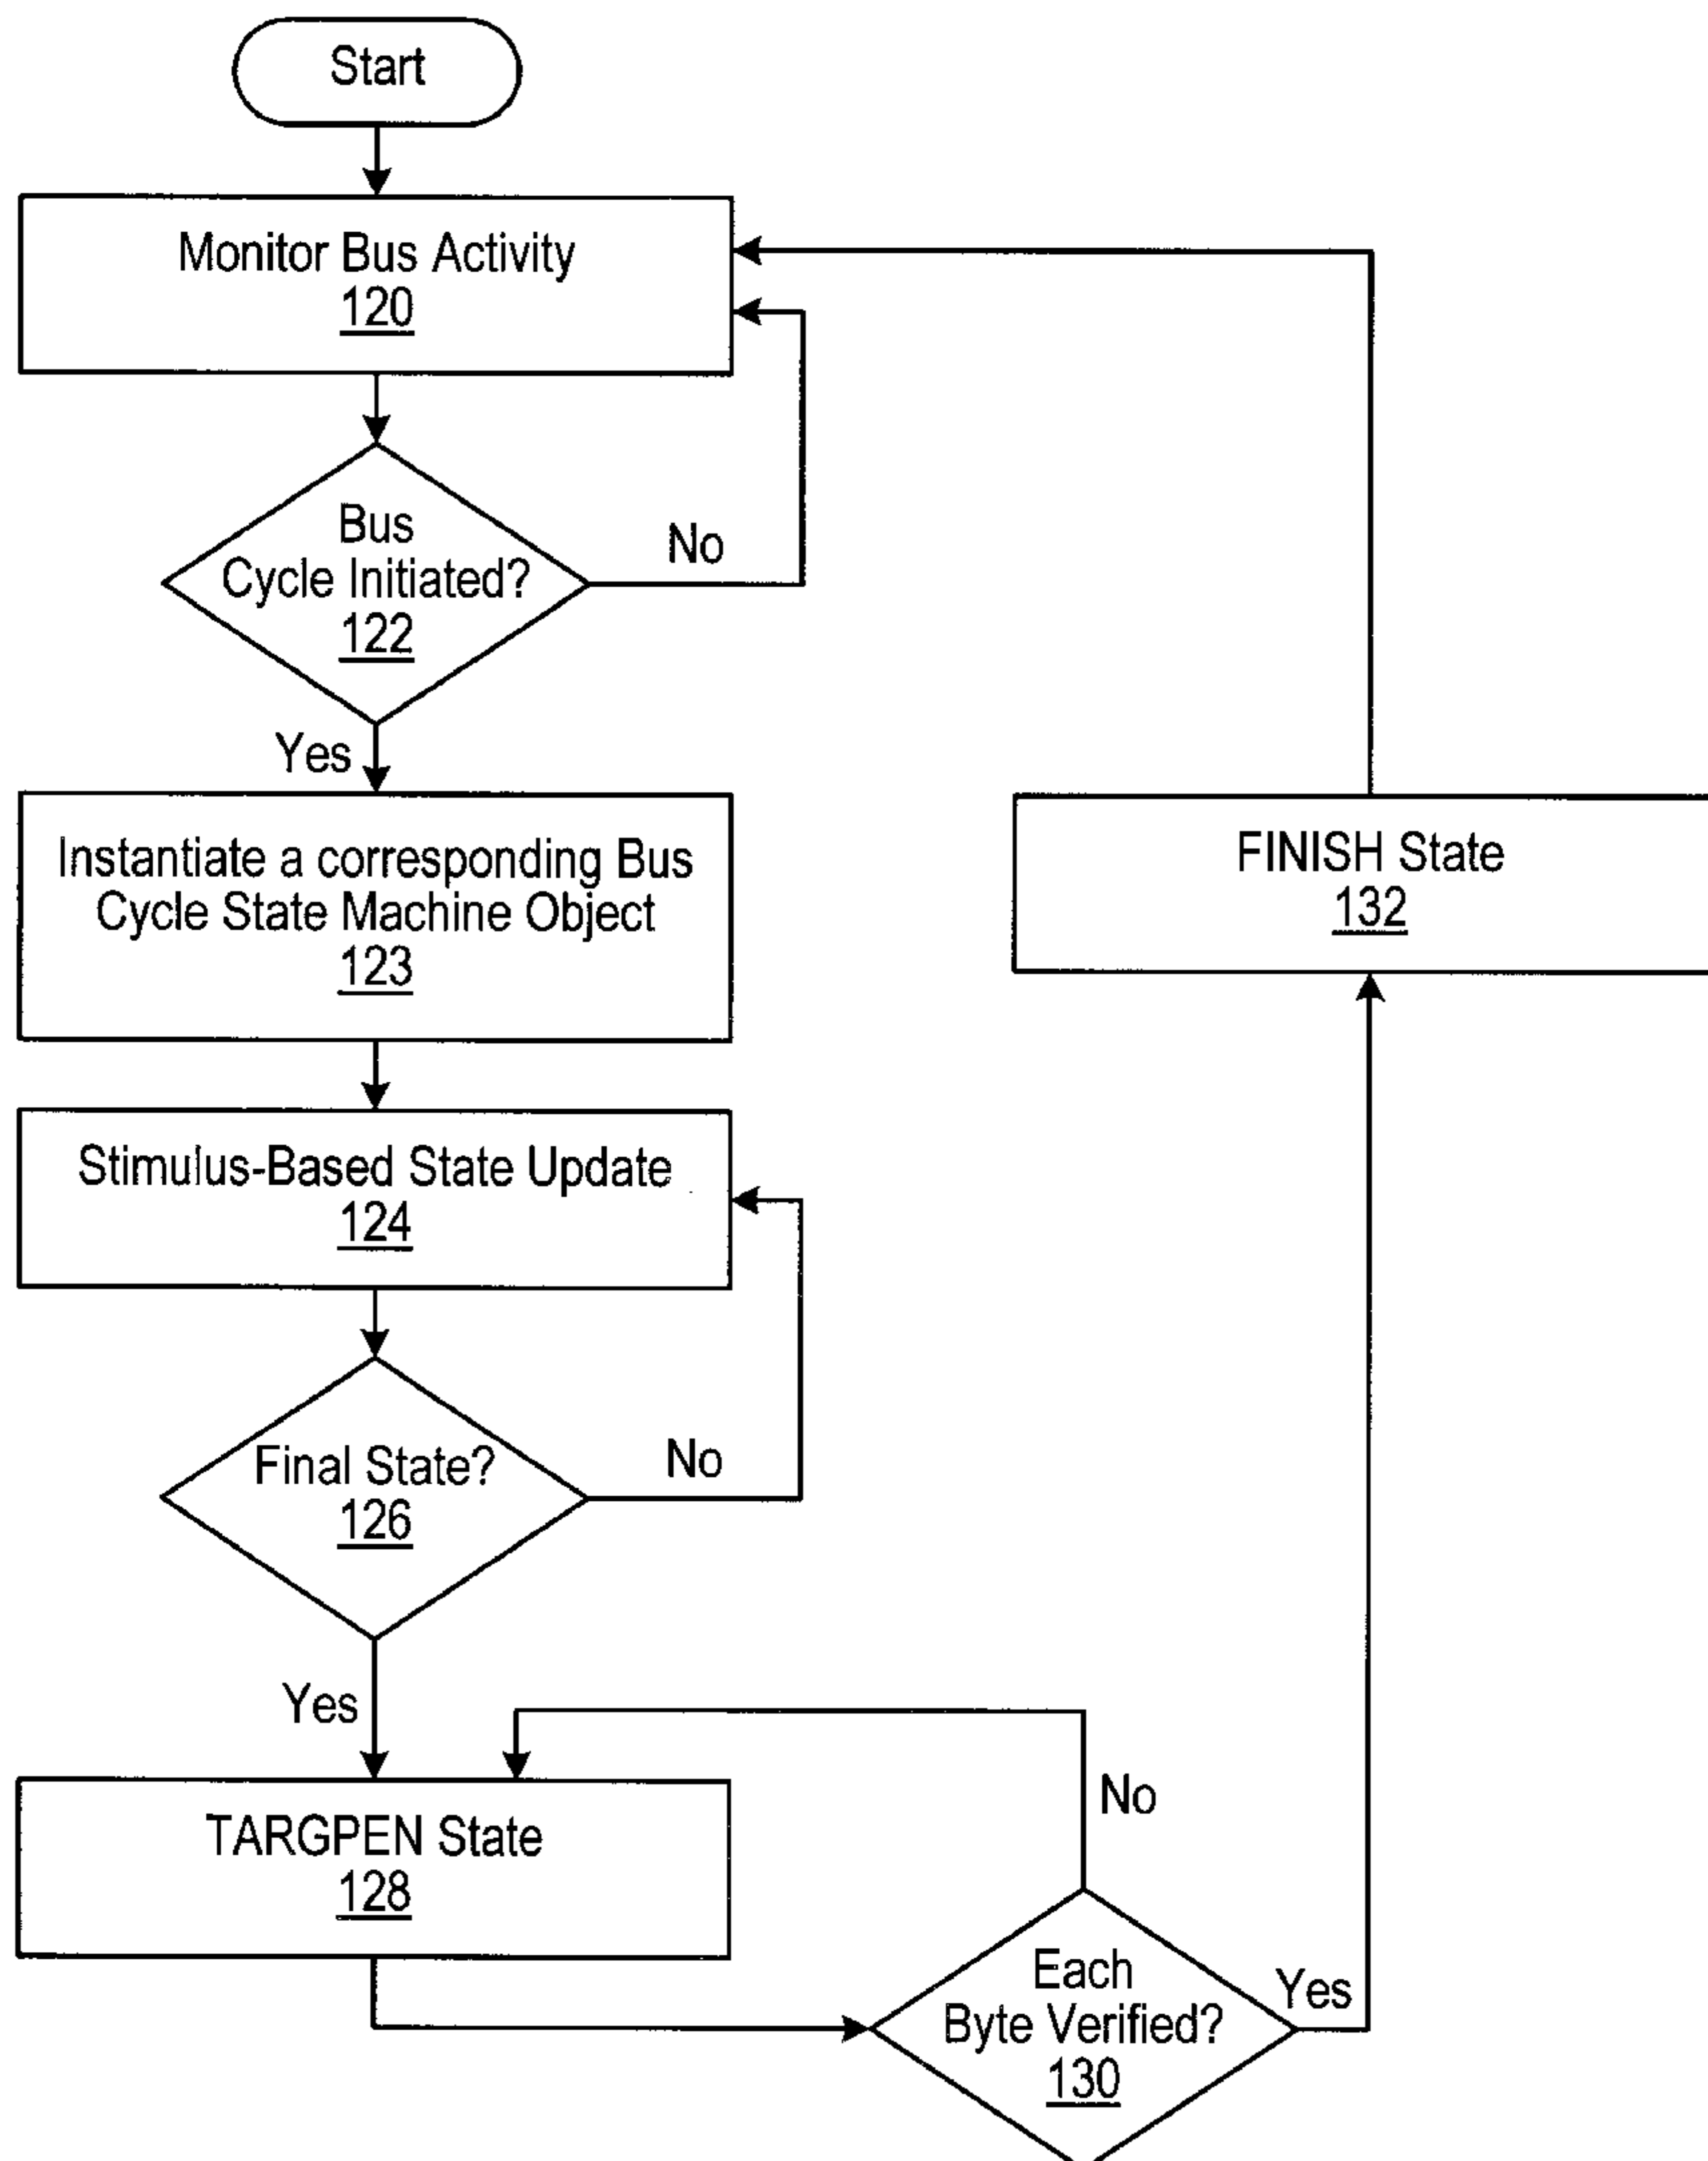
Start

Monitor Bus Activity
120

Bus Cycle Initiated?
122

No

Yes

Instantiate a corresponding Bus Cycle State Machine Object
123

Stimulus-Based State Update
124

Final State?
126

No

Yes

TARGPEN State
128

No

Each Byte Verified?
130

Yes

FINISH State
132